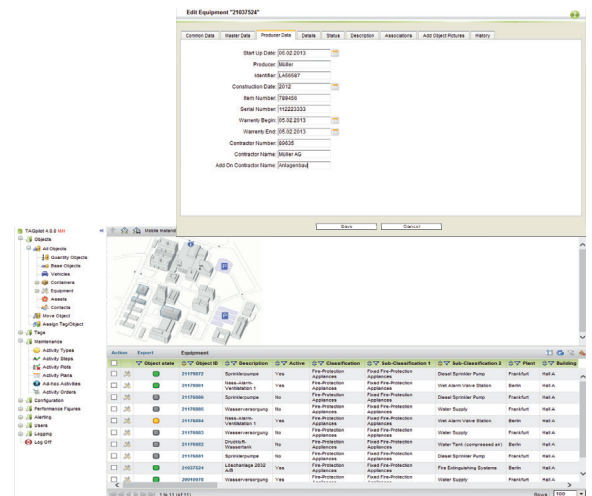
Edit Equipment "21037524"

Common Data | Master Data | Producer Data | Details | Status | Description | Associations | Add Object Pictures | History

Start Up Date: 05.02.2013
Producer: Müller
Identifier: LA56687
Construction Date: 2012
Item Number: 789456
Serial Number: 112223333
Warrenty Begin: 05.02.2013
Warrenty End: 05.02.2013
Contractor Number: 89635
Contractor Name: Müller AG
Add On Contractor Name: Anlagenbau

Save | Cancel

TAGpilot 4.9.2 MH
Objects
All Objects
Quantity Objects
Base Objects
Vehicles
Containers
Equipment
Assets
Contacts
Move Object
Assign Tag/Object
Tags
Maintenance
Activity Types
Activity Steps
Activity Plots
Activity Plans
Ad-hoc Activities
Activity Orders
Configuration
Performance Figures
Alerting
Users
Logging
Log Off

Mobile Materia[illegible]

Action | Export | Equipment

| | | Object state | Object ID | Description | Active | Classification | Sub-Classification 1 | Sub-Classification 2 | Plant | Building |
|---|---|---|---|---|---|---|---|---|---|---|
| | | | 21176872 | Sprinklerpumpe | Yes | Fire-Protection Appliances | Fixed Fire-Protection Appliances | Diesel Sprinkler Pump | Frankfurt | Hall A |
| | | | 21176861 | Nass-Alarm-Ventilstation 1 | Yes | Fire-Protection Appliances | Fixed Fire-Protection Appliances | Wet Alarm Valve Station | Berlin | Hall A |
| | | | 21176866 | Sprinklerpumpe | No | Fire-Protection Appliances | Fixed Fire-Protection Appliances | Diesel Sprinkler Pump | Frankfurt | Hall A |
| | | | 21176860 | Wasserversorgung | No | Fire-Protection Appliances | Fixed Fire-Protection Appliances | Water Supply | Frankfurt | Hall A |
| | | | 21176864 | Nass-Alarm-Ventilstation 1 | Yes | Fire-Protection Appliances | Fixed Fire-Protection Appliances | Wet Alarm Valve Station | Berlin | Hall A |
| | | | 21176863 | Wasserversorgung | Yes | Fire-Protection Appliances | Fixed Fire-Protection Appliances | Water Supply | Frankfurt | Hall A |
| | | | 21176862 | Druckluft-Wassertank | Yes | Fire-Protection Appliances | Fixed Fire-Protection Appliances | Water Tank (compressed air) | Berlin | Hall A |
| | | | 21176861 | Sprinklerpumpe | No | Fire-Protection Appliances | Fixed Fire-Protection Appliances | Diesel Sprinkler Pump | Frankfurt | Hall A |
| | | | 21037524 | Löschanlage 2032 A/B | Yes | Fire-Protection Appliances | Fixed Fire-Protection Appliances | Fire Extinguishing Systems | Berlin | Hall A |
| | | | 20010070 | Wasserversorgung | Yes | Fire-Protection Appliances | Fixed Fire-Protection Appliances | Water Supply | Frankfurt | Hall A |

1 to 11 (of 11)
Rows: 100